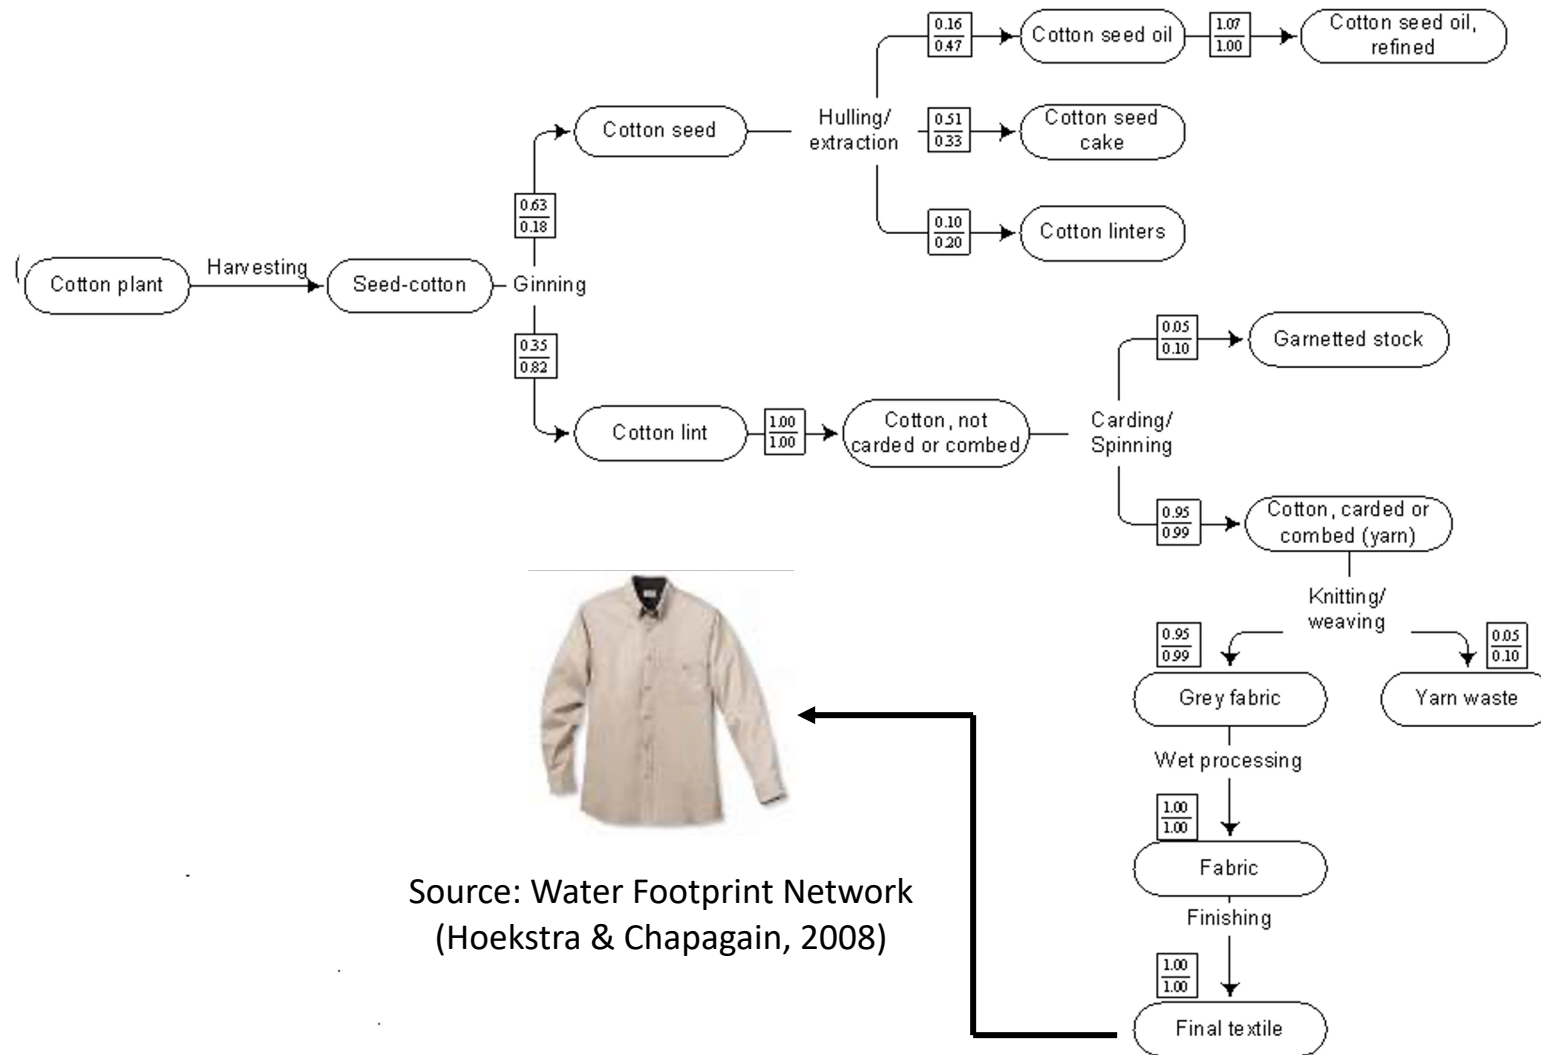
Cotton plant
Harvesting
Seed-cotton
Ginning
$\frac{0.63}{0.18}$
Cotton seed
Hulling/ extraction
$\frac{0.16}{0.47}$
Cotton seed oil
$\frac{1.07}{1.00}$
Cotton seed oil, refined
$\frac{0.51}{0.33}$
Cotton seed cake
$\frac{0.10}{0.20}$
Cotton linters
$\frac{0.35}{0.82}$
Cotton lint
$\frac{1.00}{1.00}$
Cotton, not carded or combed
Carding/ Spinning
$\frac{0.05}{0.10}$
Garnetted stock
$\frac{0.95}{0.99}$
Cotton, carded or combed (yarn)
Knitting/ weaving
$\frac{0.95}{0.99}$
Grey fabric
$\frac{0.05}{0.10}$
Yarn waste
Wet processing
$\frac{1.00}{1.00}$
Fabric
Finishing
$\frac{1.00}{1.00}$
Final textile

Source: Water Footprint Network
(Hoekstra & Chapagain, 2008)